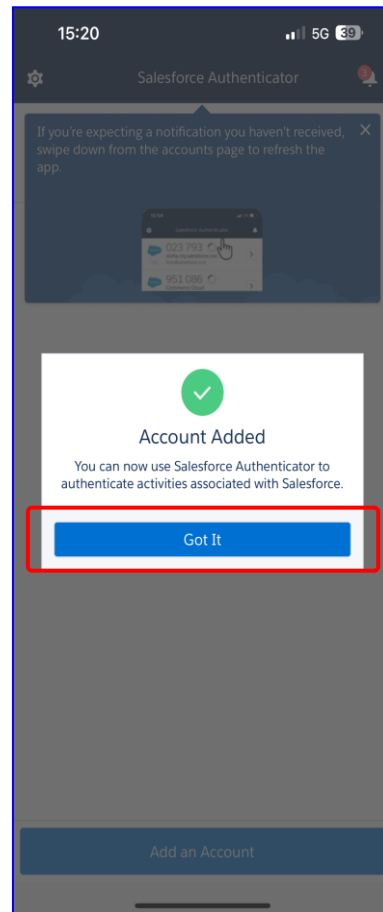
15:20
5G 39

Salesforce Authenticator

If you're expecting a notification you haven't received, swipe down from the accounts page to refresh the app.

Salesforce Authenticator
023 793
951 088

Account Added
You can now use Salesforce Authenticator to authenticate activities associated with Salesforce.

Got It

Add an Account